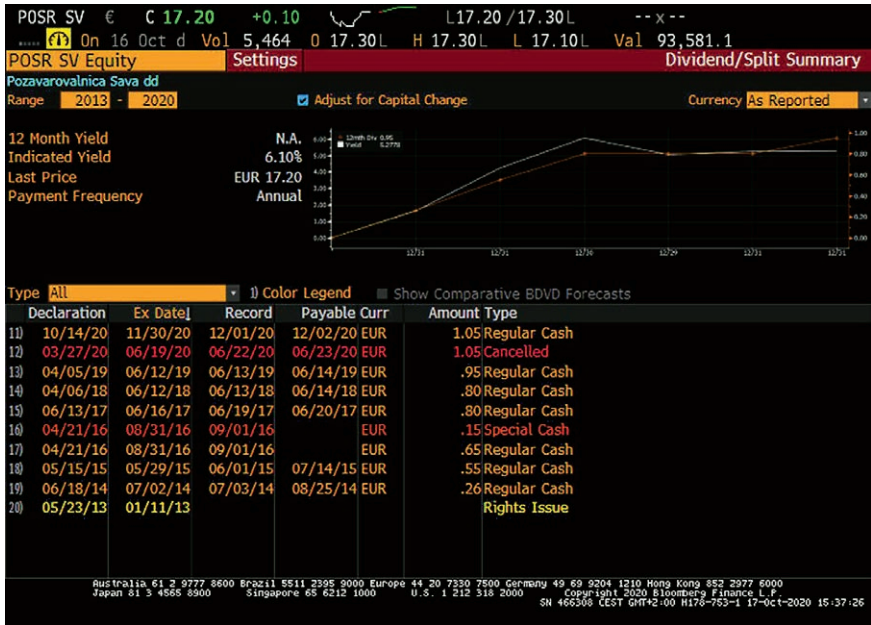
POSR SV € C 17.20 +0.10 L17.20 / 17.30L --x--

On 16 Oct d Vol 5,464 O 17.30L H 17.30L L 17.10L Val 93,581.1

POSR SV Equity | Settings | Dividend/Split Summary

Pozavarovalnica Sava dd

Range 2013 - 2020 Adjust for Capital Change Currency As Reported

12 Month Yield N.A.
Indicated Yield 6.10%
Last Price EUR 17.20
Payment Frequency Annual

12Mth Div 0.95
Yield 5.2778

6.00 5.00 4.00 3.00 2.00 1.00 0.00
1.00 0.80 0.60 0.40 0.20 0.00
12/31 12/31 12/30 12/29 12/31 12/31

Type All 1) Color Legend Show Comparative BDVD Forecasts

| | Declaration | Ex Date | Record | Payable | Curr | Amount | Type |
|---|---|---|---|---|---|---|---|
| 11) | 10/14/20 | 11/30/20 | 12/01/20 | 12/02/20 | EUR | 1.05 | Regular Cash |
| 12) | 03/27/20 | 06/19/20 | 06/22/20 | 06/23/20 | EUR | 1.05 | Cancelled |
| 13) | 04/05/19 | 06/12/19 | 06/13/19 | 06/14/19 | EUR | .95 | Regular Cash |
| 14) | 04/06/18 | 06/12/18 | 06/13/18 | 06/14/18 | EUR | .80 | Regular Cash |
| 15) | 06/13/17 | 06/16/17 | 06/19/17 | 06/20/17 | EUR | .80 | Regular Cash |
| 16) | 04/21/16 | 08/31/16 | 09/01/16 | | EUR | .15 | Special Cash |
| 17) | 04/21/16 | 08/31/16 | 09/01/16 | | EUR | .65 | Regular Cash |
| 18) | 05/15/15 | 05/29/15 | 06/01/15 | 07/14/15 | EUR | .55 | Regular Cash |
| 19) | 06/18/14 | 07/02/14 | 07/03/14 | 08/25/14 | EUR | .26 | Regular Cash |
| 20) | 05/23/13 | 01/11/13 | | | | | Rights Issue |

Australia 61 2 9777 8600 Brazil 5511 2395 9000 Europe 44 20 7330 7500 Germany 49 69 9204 1210 Hong Kong 852 2977 6000
Japan 81 3 4565 8900 Singapore 65 6212 1000 U.S. 1 212 318 2000 Copyright 2020 Bloomberg Finance L.P.
SN 466308 CEST GMT+2:00 H178-753-1 17-Oct-2020 15:37:26